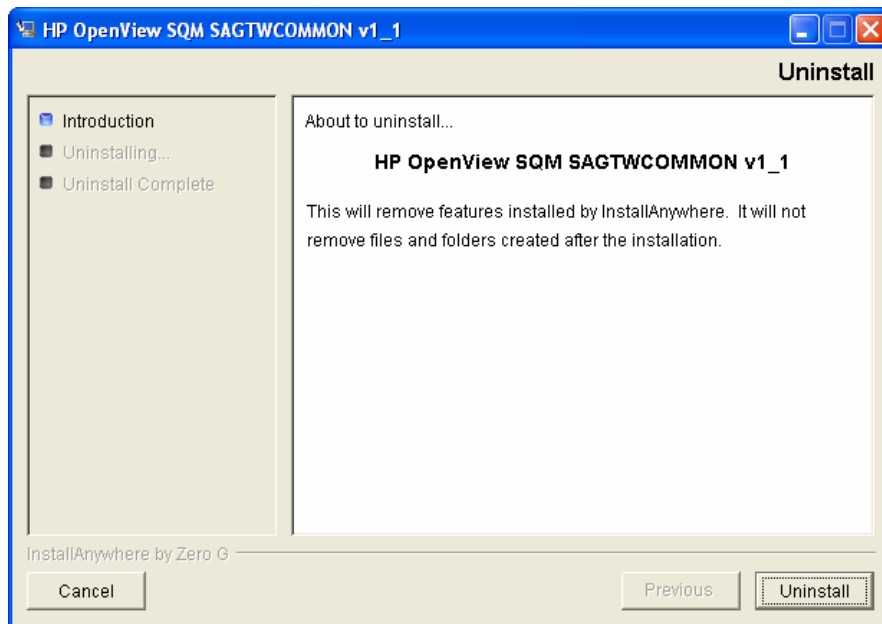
HP OpenView SQM SAGTWCOMMON v1_1

Uninstall

Introduction
Uninstalling...
Uninstall Complete

About to uninstall...

HP OpenView SQM SAGTWCOMMON v1_1

This will remove features installed by InstallAnywhere. It will not remove files and folders created after the installation.

InstallAnywhere by Zero G

Cancel

Previous

Uninstall